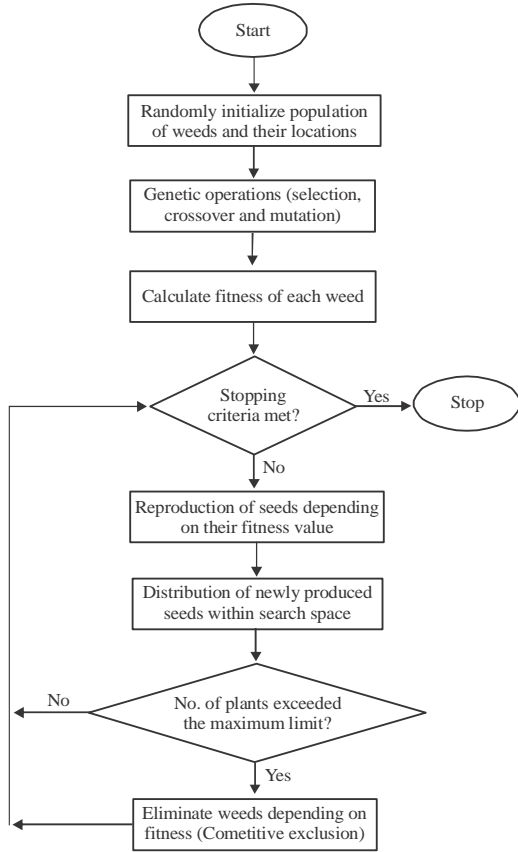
Start

Randomly initialize population of weeds and their locations

Genetic operations (selection, crossover and mutation)

Calculate fitness of each weed

Stopping criteria met?

Yes

Stop

No

Reproduction of seeds depending on their fitness value

Distribution of newly produced seeds within search space

No

No. of plants exceeded the maximum limit?

Yes

Eliminate weeds depending on fitness (Cometitive exclusion)